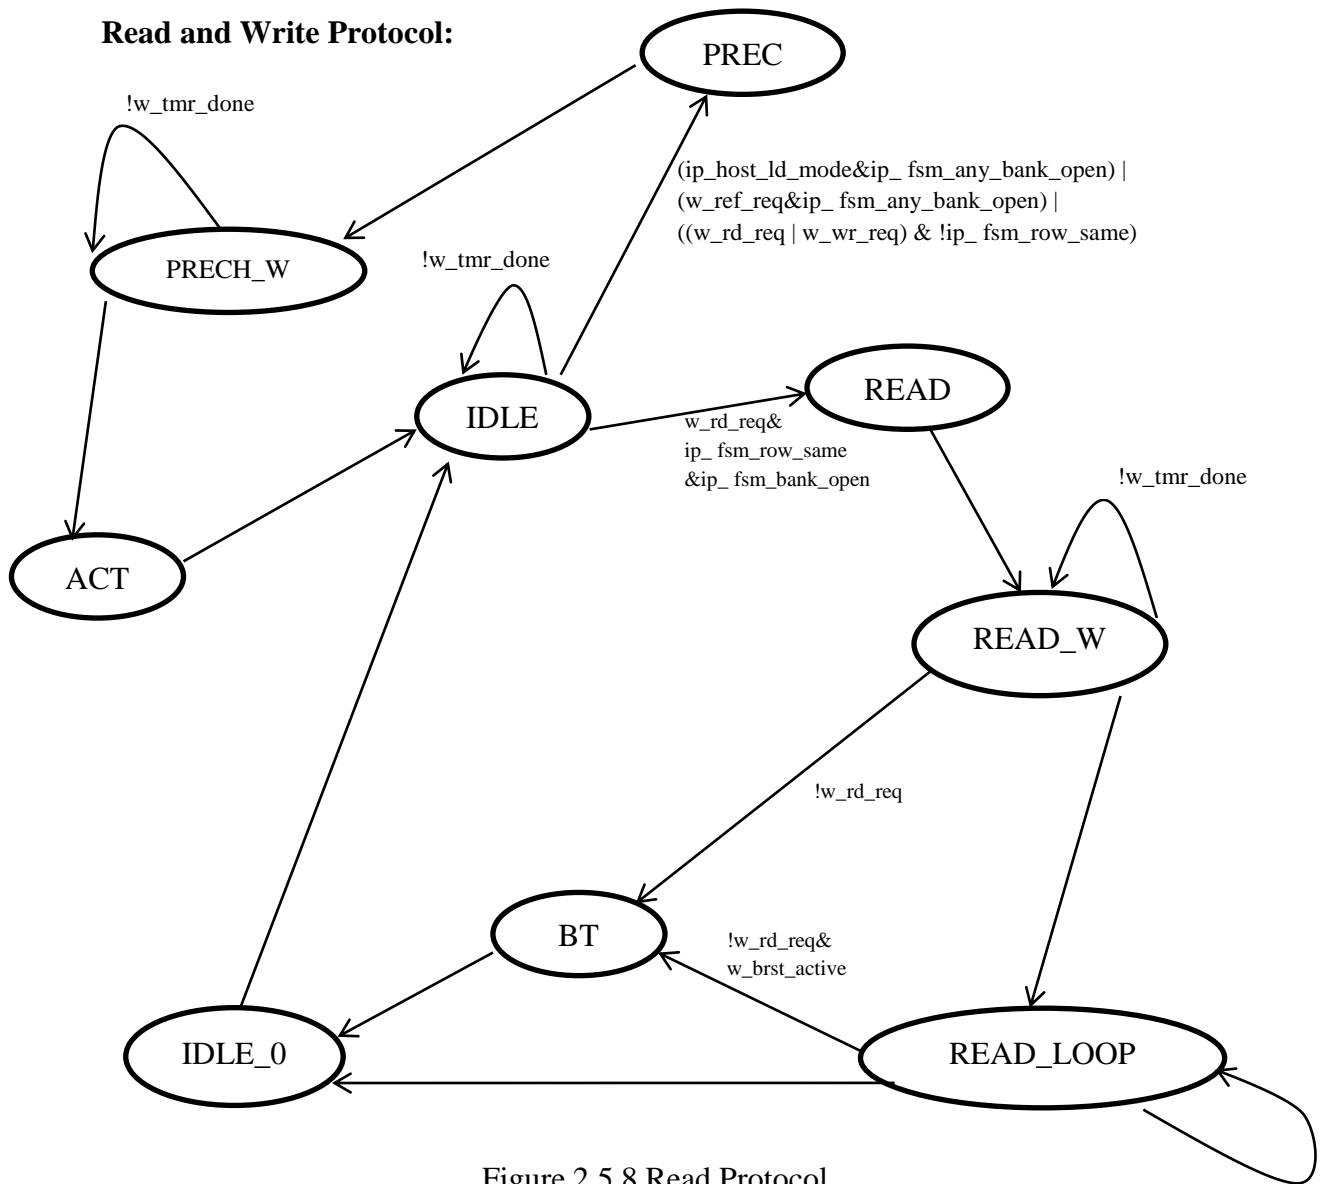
**Read and Write Protocol:**

PREC

!w_tmr_done

(ip_host_ld_mode&ip_ fsm_any_bank_open) | (w_ref_req&ip_ fsm_any_bank_open) | ((w_rd_req | w_wr_req) & !ip_ fsm_row_same)

PRECH_W

!w_tmr_done

IDLE

READ

w_rd_req& ip_ fsm_row_same &ip_ fsm_bank_open

!w_tmr_done

ACT

READ_W

!w_rd_req

BT

!w_rd_req& w_brst_active

IDLE_0

READ_LOOP

Figure 2.5.8 Read Protocol